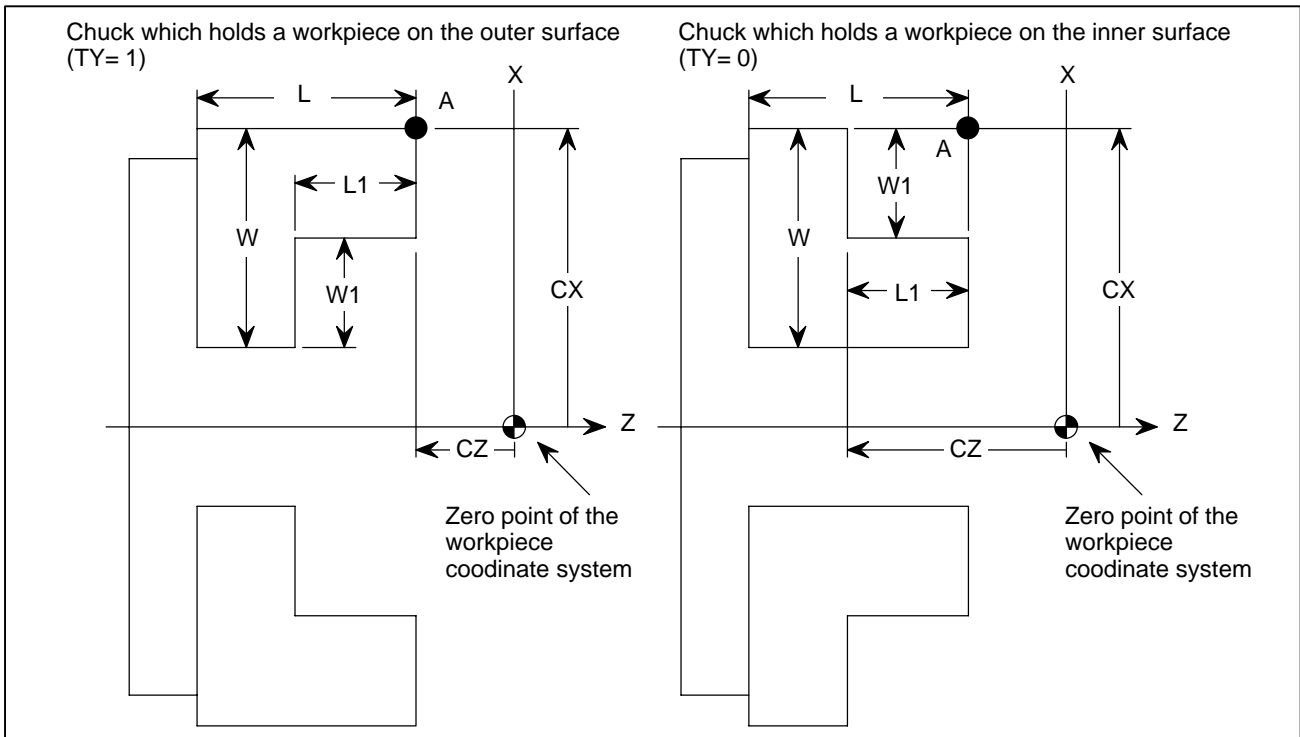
Chuck which holds a workpiece on the outer surface
(TY= 1)

L
A
X
L1
W
W1
CX
Z
CZ
Zero point of the workpiece coodinate system

Chuck which holds a workpiece on the inner surface
(TY= 0)

L
X
A
W1
W
L1
CX
Z
CZ
Zero point of the workpiece coodinate system